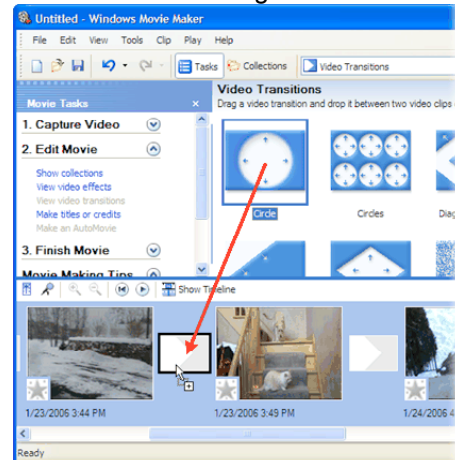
Untitled - Windows Movie Maker

File Edit View Tools Clip Play Help

Tasks Collections Video Transitions

Movie Tasks

1. Capture Video

2. Edit Movie

Show collections
View video effects
View video transitions
Make titles or credits
Make an AutoMovie

3. Finish Movie

Movie Making Tips

Video Transitions
Drag a video transition and drop it between two video clips

Circle Circles Diag

Show Timeline

1/23/2006 3:44 PM
1/23/2006 3:49 PM
1/24/2006

Ready